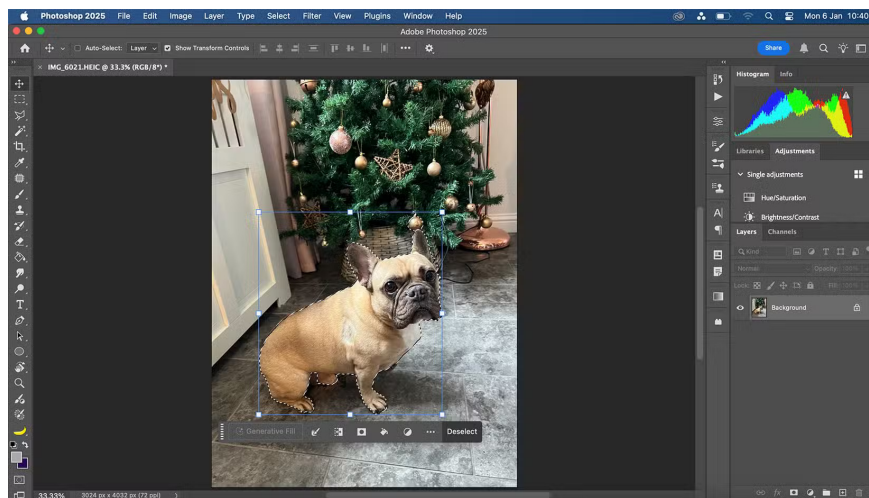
Photoshop 2025 File Edit Image Layer Type Select Filter View Plugins Window Help

Mon 6 Jan 10:40

Adobe Photoshop 2025

Auto-Select: Layer Show Transform Controls

Share

IMG_6021.HEIC @ 33.3% (RGB/8*) *

Histogram Info

Libraries Adjustments

Single adjustments

Hue/Saturation

Brightness/Contrast

Layers Channels

Kind

Normal Opacity: 100%

Lock: Fill: 100%

Background

Generative Fill

Deselect

33.33% 3024 px x 4032 px (72 ppi)